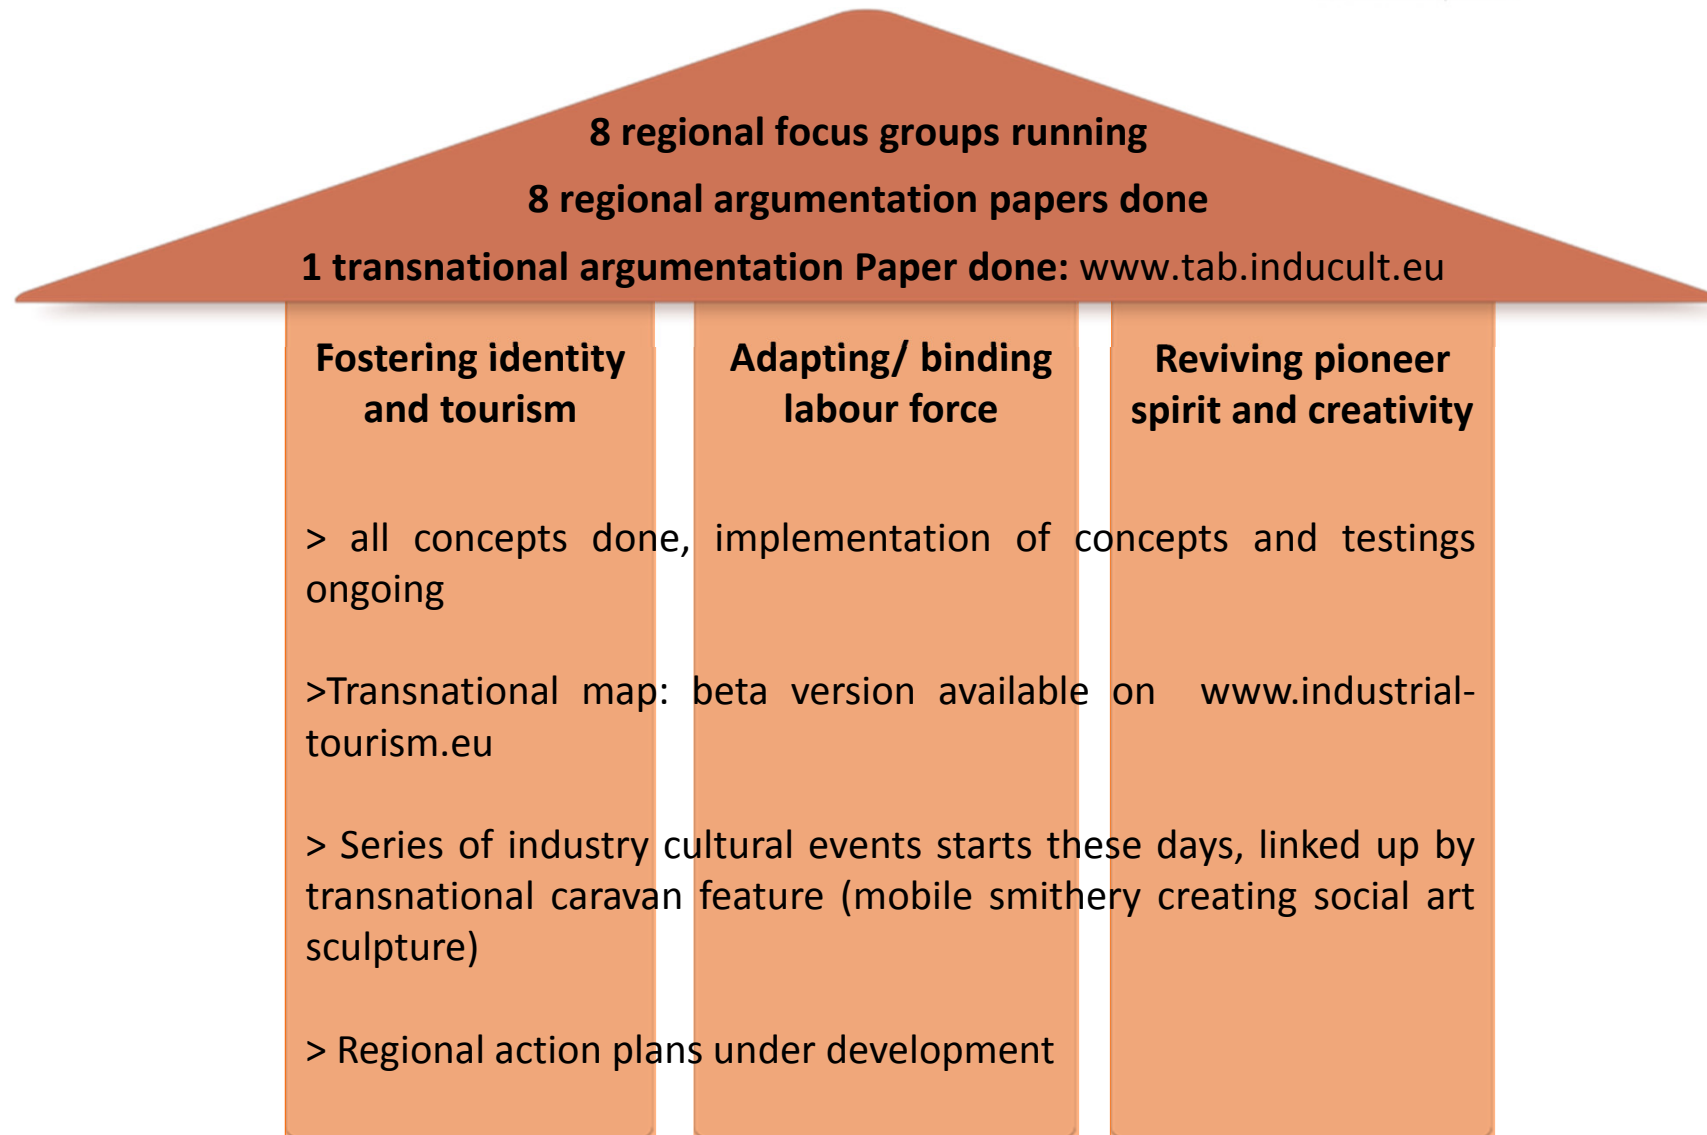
8 regional focus groups running

8 regional argumentation papers done

1 transnational argumentation Paper done: www.tab.inducult.eu

Fostering identity and tourism

Adapting/ binding labour force

Reviving pioneer spirit and creativity

> all concepts done, implementation of concepts and testings ongoing

>Transnational map: beta version available on www.industrial-tourism.eu

> Series of industry cultural events starts these days, linked up by transnational caravan feature (mobile smithery creating social art sculpture)

> Regional action plans under development